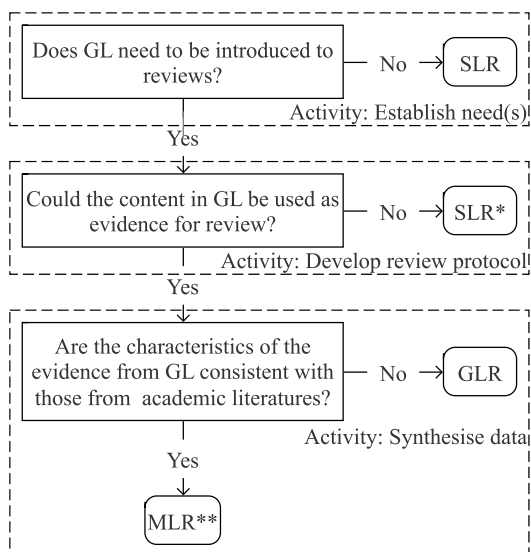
Does GL need to be introduced to reviews?

No

SLR

Activity: Establish need(s)

Yes

Could the content in GL be used as evidence for review?

No

SLR*

Activity: Develop review protocol

Yes

Are the characteristics of the evidence from GL consistent with those from academic literatures?

No

GLR

Activity: Synthesise data

Yes

MLR**